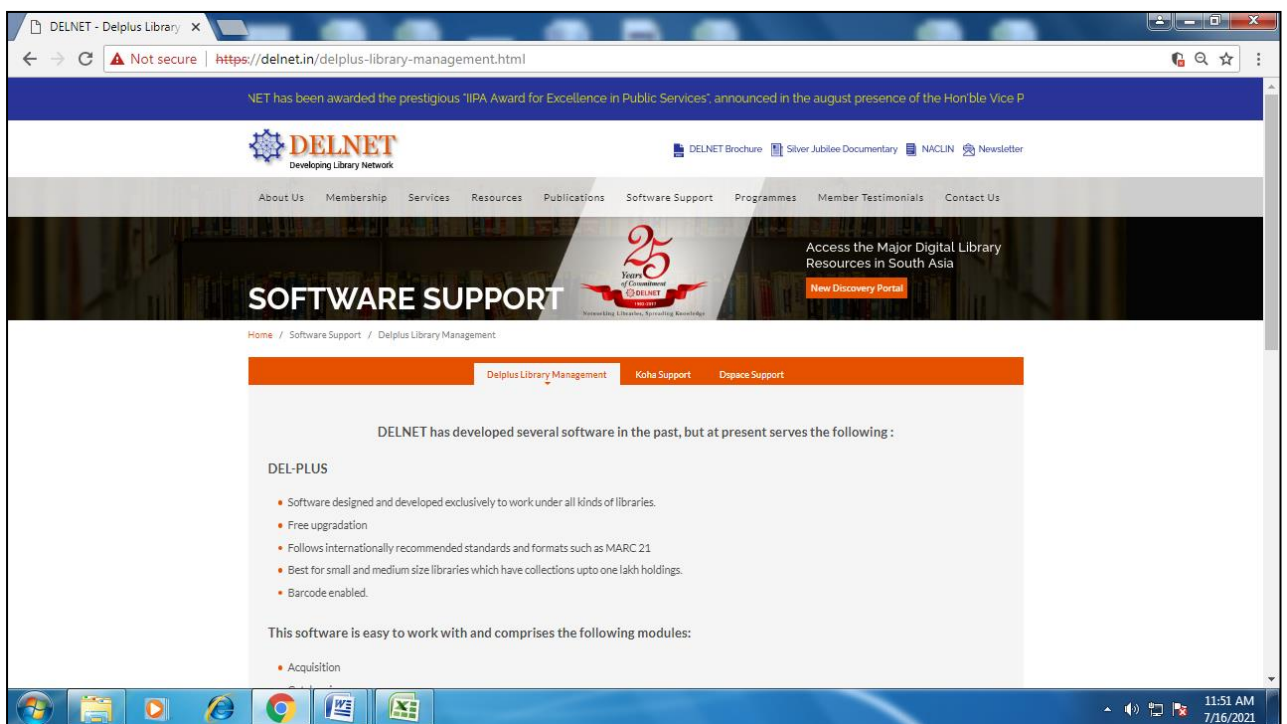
DELNET - Delplus Library ×

Not secure | https://delnet.in/delplus-library-management.html

NET has been awarded the prestigious "IIPA Award for Excellence in Public Services", announced in the august presence of the Hon'ble Vice P

DELNET
Developing Library Network

DELNET Brochure Silver Jubilee Documentary NACLIN Newsletter

About Us Membership Services Resources Publications Software Support Programmes Member Testimonials Contact Us

25 Years of Commitment DELNET 1992-2017
Networking Libraries, Spreading Knowledge

Access the Major Digital Library Resources in South Asia

New Discovery Portal

SOFTWARE SUPPORT

Home / Software Support / Delplus Library Management

Delplus Library Management Koha Support Dspace Support

DELNET has developed several software in the past, but at present serves the following :

DEL-PLUS

• Software designed and developed exclusively to work under all kinds of libraries.
• Free upgradation
• Follows internationally recommended standards and formats such as MARC 21
• Best for small and medium size libraries which have collections upto one lakh holdings.
• Barcode enabled.

This software is easy to work with and comprises the following modules:

• Acquisition

11:51 AM
7/16/2021